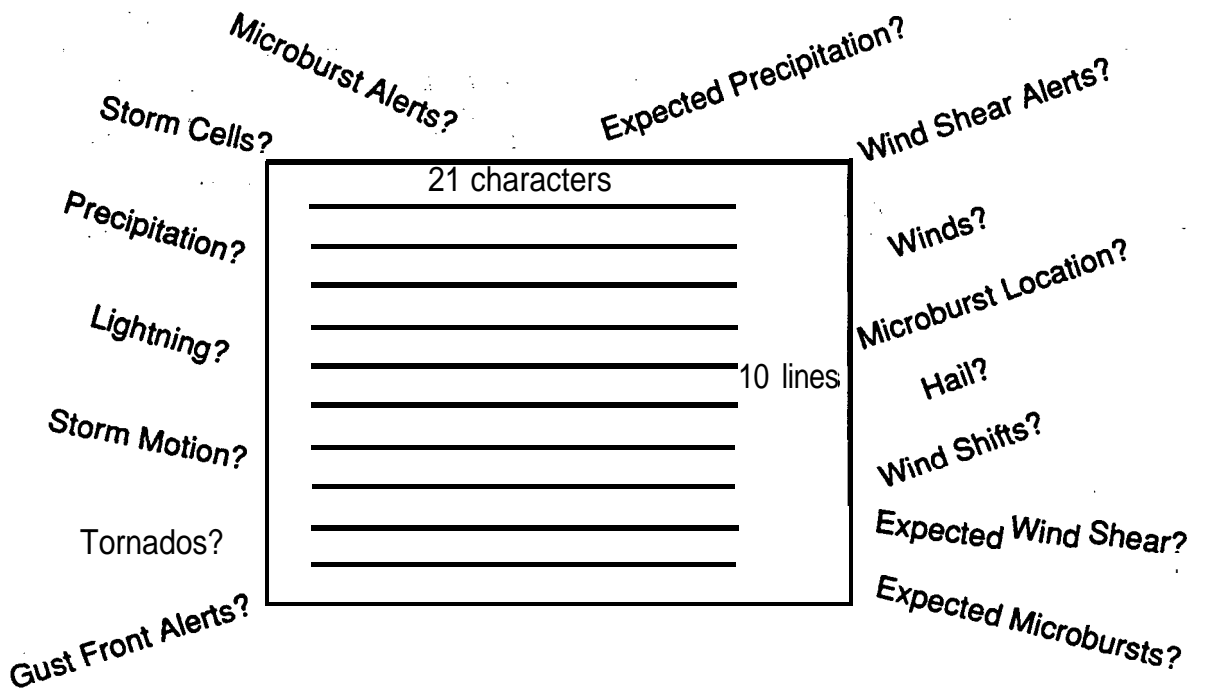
Microburst Alerts?

Expected Precipitation?

Storm Cells?

Wind Shear Alerts?

21 characters

Precipitation?

Winds?

Microburst Location?

Lightning?

10 lines

Hail?

Storm Motion?

Wind Shifts?

Tornados?

Expected Wind Shear?

Gust Front Alerts?

Expected Microbursts?